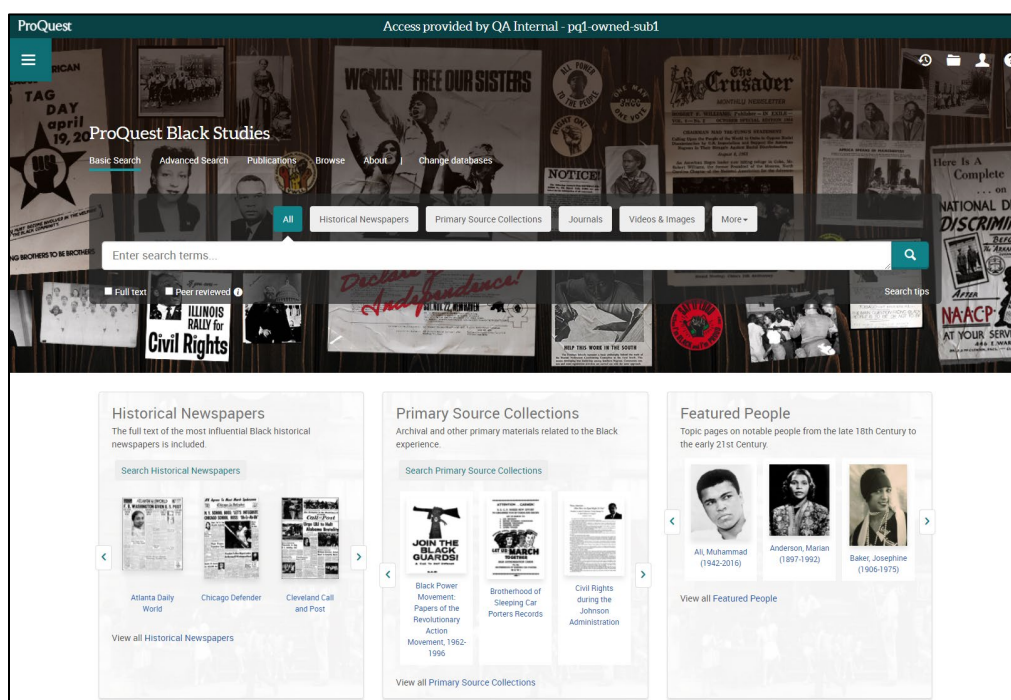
ProQuest

Access provided by QA Internal - pq1-owned-sub1

ProQuest Black Studies

Basic Search Advanced Search Publications Browse About | Change databases

All Historical Newspapers Primary Source Collections Journals Videos & Images More

Enter search terms...

Full text Peer reviewed

Search tips

TAG DAY

WOMEN! FREE OUR SISTERS

The Crusader

NOTICE!

Here Is A Complete ... on NATIONAL DISCRIMI

ILLINOIS RALLY for Civil Rights

NAACP AT YOUR SERVI

Historical Newspapers

The full text of the most influential Black historical newspapers is included.

Search Historical Newspapers

Atlanta Daily World

Chicago Defender

Cleveland Call and Post

View all Historical Newspapers

Primary Source Collections

Archival and other primary materials related to the Black experience.

Search Primary Source Collections

JOIN THE BLACK GUARDS!

Black Power Movement: Papers of the Revolutionary Action Movement, 1962-1996

MARCH

Brotherhood of Sleeping Car Porters Records

Civil Rights during the Johnson Administration

View all Primary Source Collections

Featured People

Topic pages on notable people from the late 18th Century to the early 21st Century.

Ali, Muhammad (1942-2016)

Anderson, Marian (1897-1992)

Baker, Josephine (1906-1975)

View all Featured People